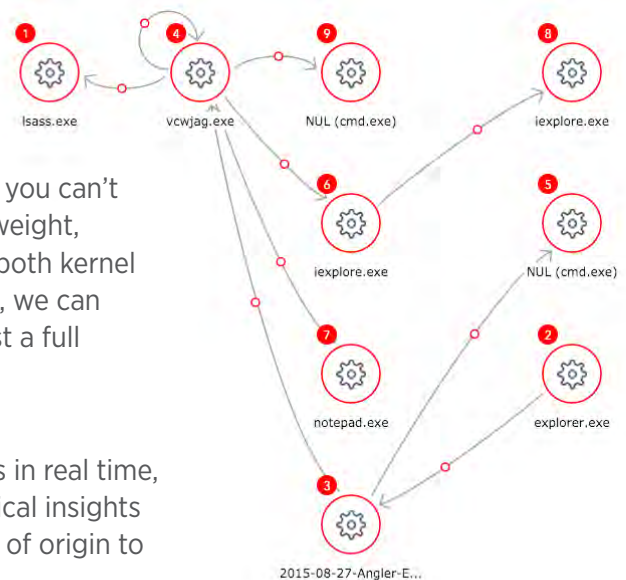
1
lsass.exe

4
vcwjag.exe

9
NUL (cmd.exe)

8
iexplore.exe

you can't
weight,
both kernel
, we can
st a full

6
iexplore.exe

5
NUL (cmd.exe)

7
notepad.exe

2
explorer.exe

s in real time,
ical insights
of origin to

3
2015-08-27-Angler-E...